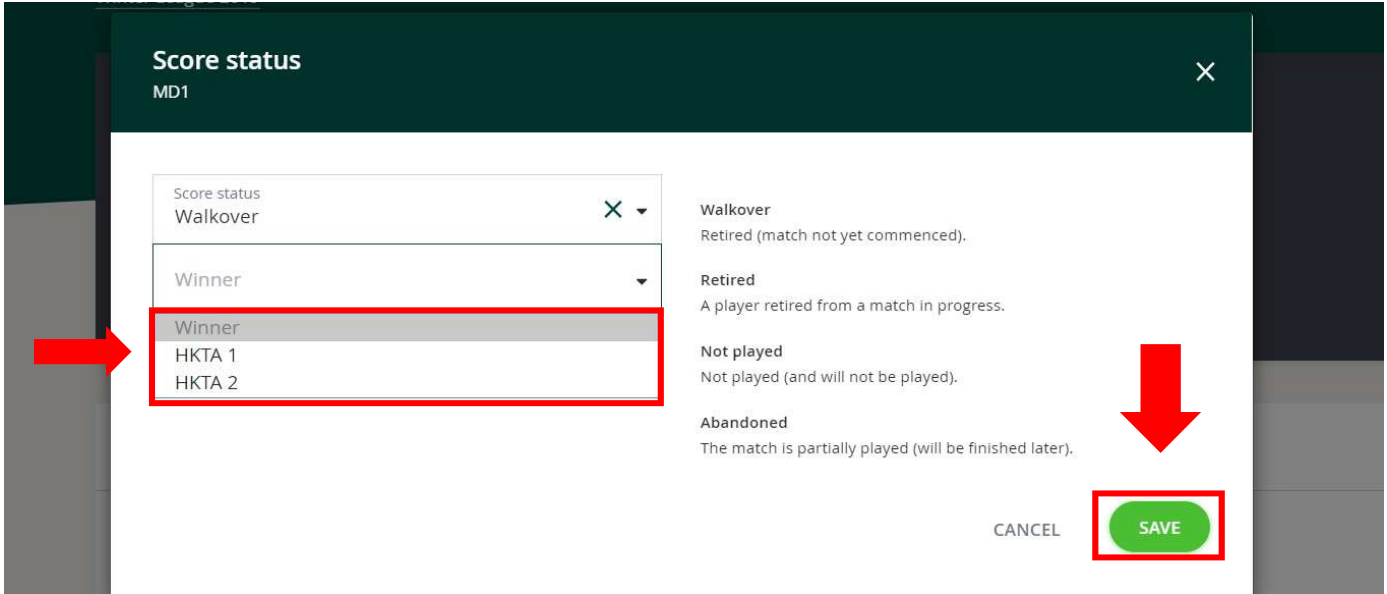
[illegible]

Score status
MD1

Score status
Walkover

Winner

Winner
HKTA 1
HKTA 2

Walkover
Retired (match not yet commenced).

Retired
A player retired from a match in progress.

Not played
Not played (and will not be played).

Abandoned
The match is partially played (will be finished later).

CANCEL
SAVE